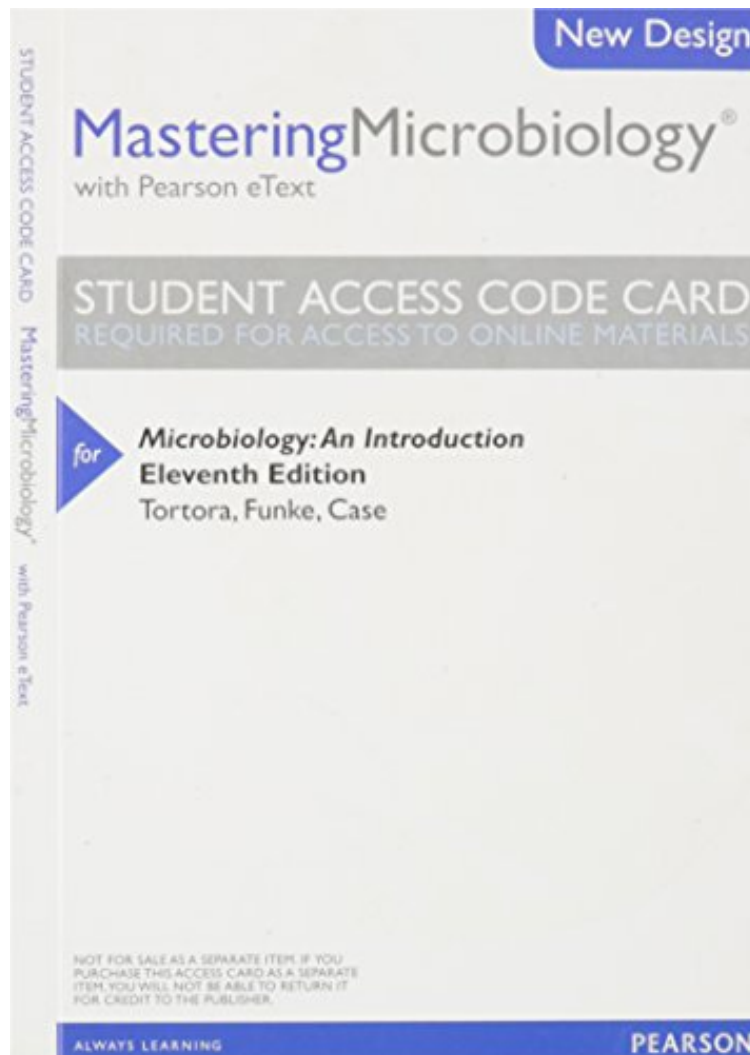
STUDENT ACCESS CODE CARD MasteringMicrobiology® with Pearson eText

New Design

MasteringMicrobiology®
with Pearson eText

STUDENT ACCESS CODE CARD
REQUIRED FOR ACCESS TO ONLINE MATERIALS

for

Microbiology: An Introduction
Eleventh Edition
Tortora, Funke, Case

NOT FOR SALE AS A SEPARATE ITEM. IF YOU PURCHASE THIS ACCESS CARD AS A SEPARATE ITEM, YOU WILL NOT BE ABLE TO RETURN IT FOR CREDIT TO THE PUBLISHER.

ALWAYS LEARNING

PEARSON